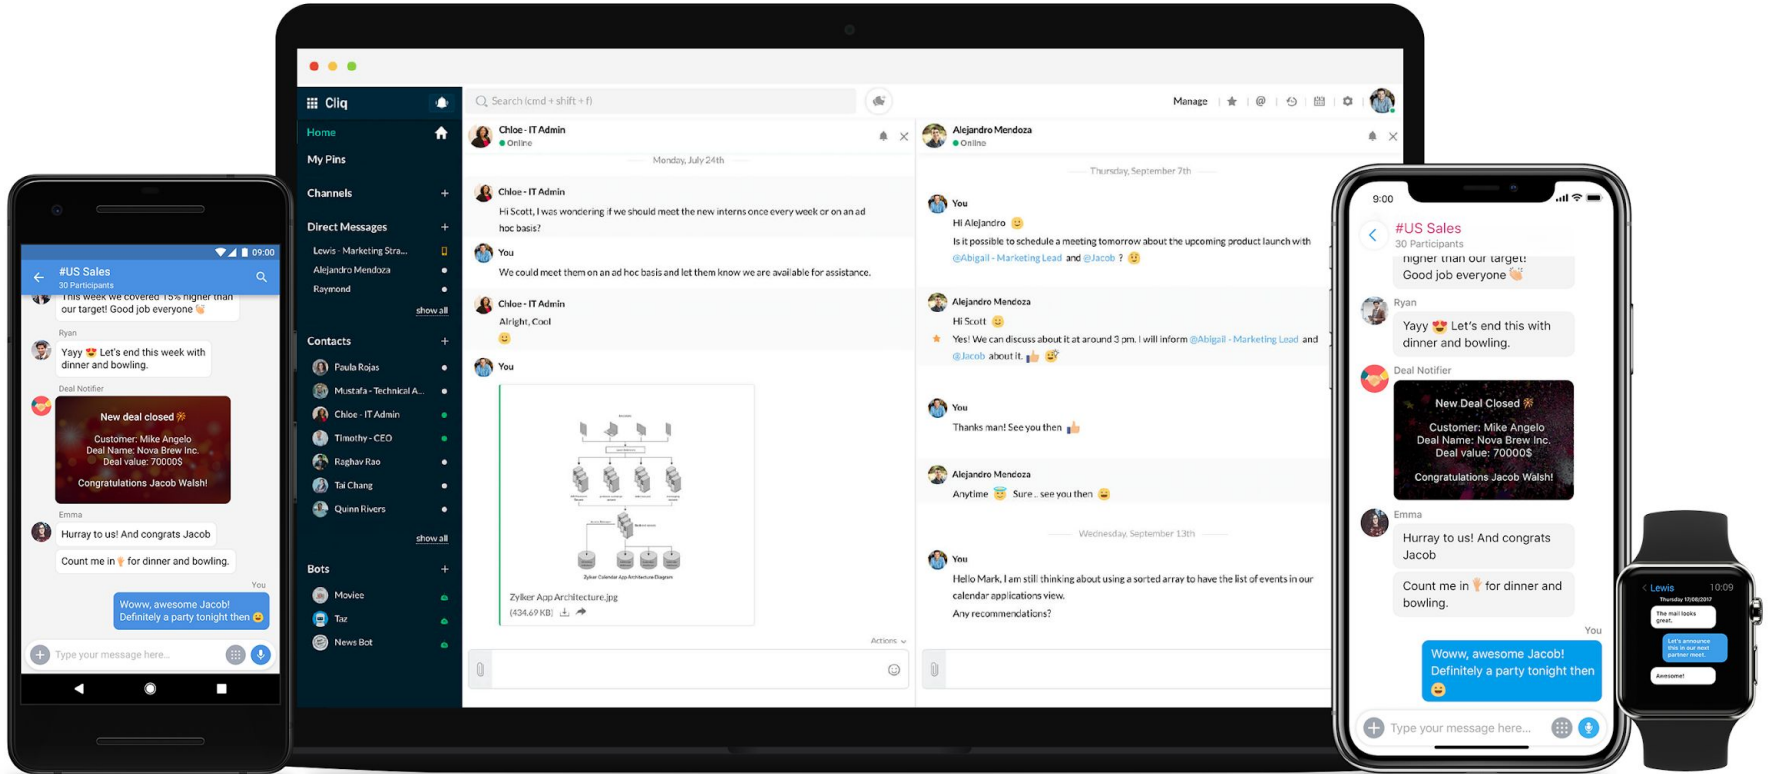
09:00
#US Sales
30 Participants
This week we covered 15% higher than our target! Good job everyone
Ryan
Yayy Let's end this week with dinner and bowling.
Deal Notifier
New deal closed
Customer: Mike Angelo
Deal Name: Nova Brew Inc.
Deal value: 70000$
Congratulations Jacob Walsh!
Emma
Hurray to us! And congrats Jacob
Count me in for dinner and bowling.
You
Woww, awesome Jacob! Definitely a party tonight then
Type your message here...

Cliq
Home
My Pins
Channels
Direct Messages
Lewis - Marketing Stra...
Alejandro Mendoza
Raymond
show all
Contacts
Paula Rojas
Mustafa - Technical A...
Chloe - IT Admin
Timothy - CEO
Raghav Rao
Tai Chang
Quinn Rivers
show all
Bots
Moviee
Taz
News Bot

Search (cmd + shift + f)
Manage

Chloe - IT Admin
Online
Monday, July 24th
Chloe - IT Admin
Hi Scott, I was wondering if we should meet the new interns once every week or on an ad hoc basis?
You
We could meet them on an ad hoc basis and let them know we are available for assistance.
Chloe - IT Admin
Alright, Cool
You
Zylker Calendar App Architecture Diagram
Zylker App Architecture.jpg
(434.69 KB)
Actions

Alejandro Mendoza
Online
Thursday, September 7th
You
Hi Alejandro
Is it possible to schedule a meeting tomorrow about the upcoming product launch with @Abigail - Marketing Lead and @Jacob ?
Alejandro Mendoza
Hi Scott
Yes! We can discuss about it at around 3 pm. I will inform @Abigail - Marketing Lead and @Jacob about it.
You
Thanks man! See you then
Alejandro Mendoza
Anytime Sure, see you then
Wednesday, September 13th
You
Hello Mark, I am still thinking about using a sorted array to have the list of events in our calendar applications view.
Any recommendations?

9:00
#US Sales
30 Participants
higher than our target! Good job everyone
Ryan
Yayy Let's end this with dinner and bowling.
Deal Notifier
New Deal Closed
Customer: Mike Angelo
Deal Name: Nova Brew Inc.
Deal value: 70000$
Congratulations Jacob Walsh!
Emma
Hurray to us! And congrats Jacob
Count me in for dinner and bowling.
You
Woww, awesome Jacob! Definitely a party tonight then
Type your message here...

Lewis
10:09
The mall looks great.
Let's announce this in our next partner meet.
Awesome!